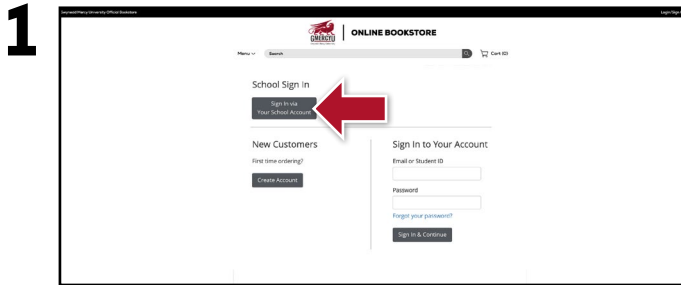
1

Gwynedd Mercy University Official Bookstore

Login/Sign

MERCY

ONLINE BOOKSTORE

Menu

Search

Cart (0)

School Sign In

Sign In via Your School Account

New Customers

First time ordering?

Create Account

Sign In to Your Account

Email or Student ID

Password

Forgot your password?

Sign In & Continue